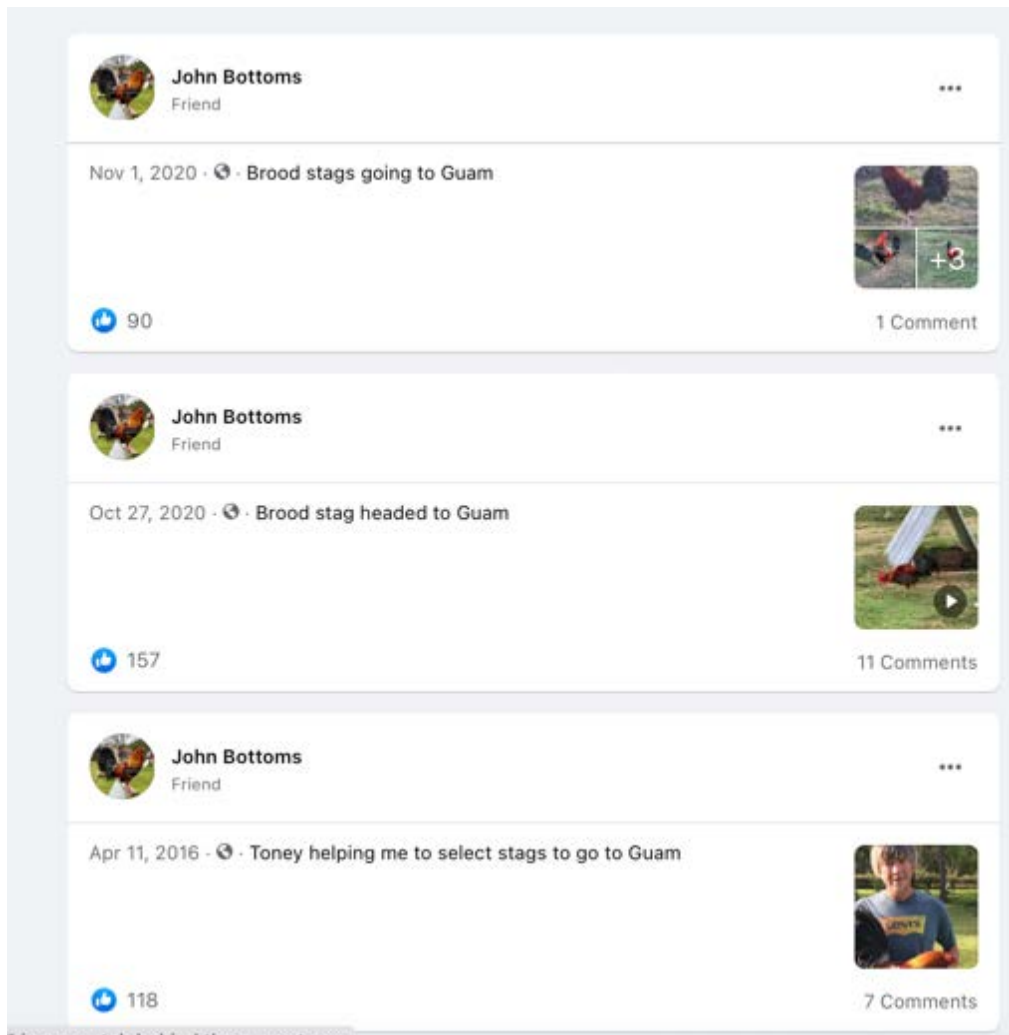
John Bottoms
Friend

...

Nov 1, 2020 · · Brood stags going to Guam

+3

90

1 Comment

John Bottoms
Friend

...

Oct 27, 2020 · · Brood stag headed to Guam

157

11 Comments

John Bottoms
Friend

...

Apr 11, 2016 · · Toney helping me to select stags to go to Guam

Levi's

118

7 Comments

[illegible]